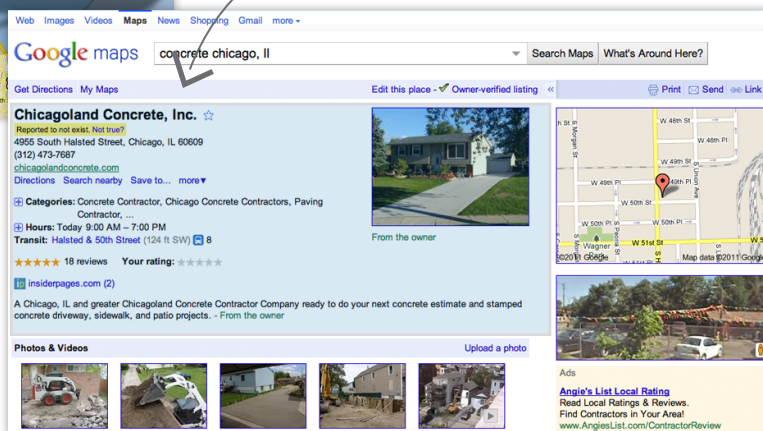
Web Images Videos Maps News Shopping Gmail more ▾

Google maps concrete chicago, Il Search Maps What's Around Here?

Get Directions My Maps Edit this place - Owner-verified listing « Print Send Link

Chicagoland Concrete, Inc.
Reported to not exist. Not true?
4955 South Halsted Street, Chicago, IL 60609
(312) 473-7687
chicagolandconcrete.com
Directions Search nearby Save to... more▾

Categories: Concrete Contractor, Chicago Concrete Contractors, Paving Contractor, ...
Hours: Today 9:00 AM – 7:00 PM
Transit: Halsted & 50th Street (124 ft SW) 8
★★★★★ 18 reviews Your rating: ★★★★★

From the owner

insiderpages.com (2)

A Chicago, IL and greater Chicagoland Concrete Contractor Company ready to do your next concrete estimate and stamped concrete driveway, sidewalk, and patio projects. - From the owner

Photos & Videos Upload a photo

W 48th St
W 48th Pl
W 49th St
W 49th Pl
W 49th Pl
W 50th St
W 50th Pl
W 50th Pl
W 51st St
S Morgan St
S Union Ave
S Peoria St
Wagner Park
©2011 Google Map data ©2011 Google

Ads
Angie's List Local Rating
Read Local Ratings & Reviews.
Find Contractors in Your Area!
www.AngiesList.com/ContractorReview